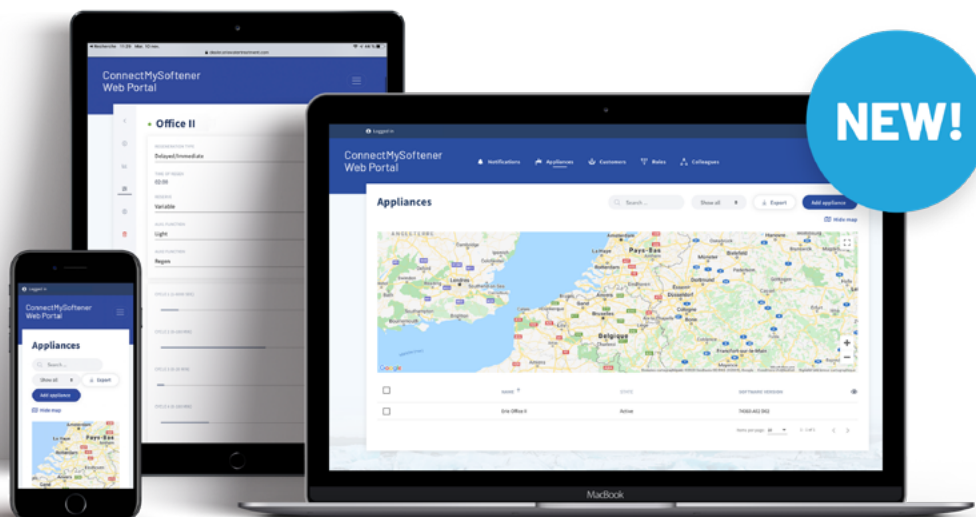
NEW!

ConnectMySoftener Web Portal

Office II

Delayed/Immediate

Variable

Light

Regen

ConnectMySoftener Web Portal

Logged in

Notifications Appliances Customers Roles Colleagues

Appliances

Search ...

Show all

Export

Add appliance

Hide map

Pays-Bas

Belgique

Google

NAME

STATE

SOFTWARE VERSION

Erie Office II

Active

Items per page: 10

1 - 1 of 1

MacBook

Logged in

ConnectMySoftener Web Portal

Appliances

Search ...

Show all

Export

Add appliance

Hide map

Pays-Bas